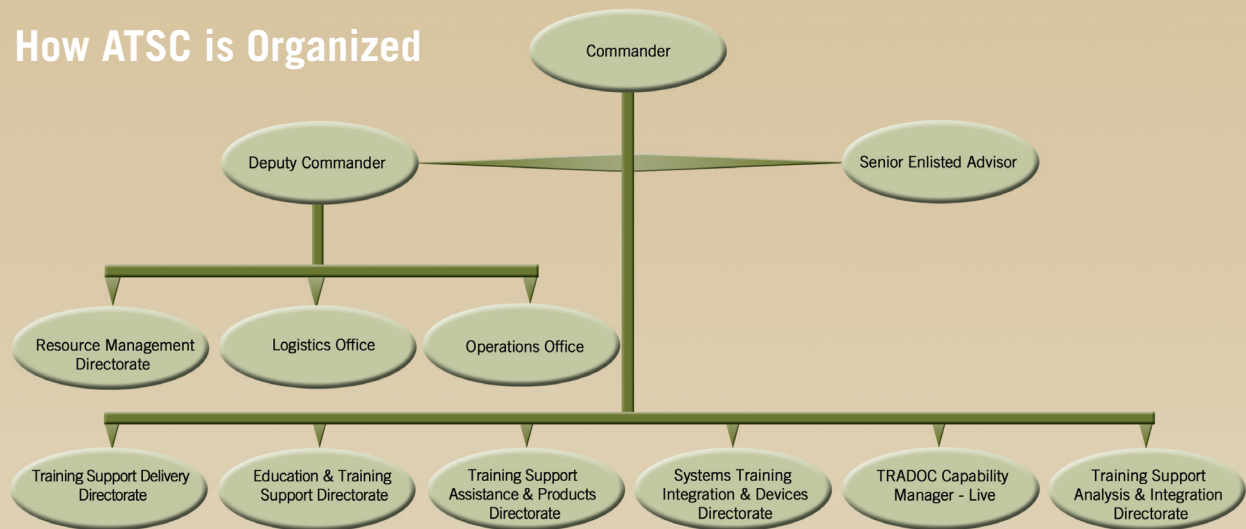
How ATSC is Organized

Commander

Deputy Commander

Senior Enlisted Advisor

Resource Management Directorate

Logistics Office

Operations Office

Training Support Delivery Directorate

Education & Training Support Directorate

Training Support Assistance & Products Directorate

Systems Training Integration & Devices Directorate

TRADOC Capability Manager - Live

Training Support Analysis & Integration Directorate